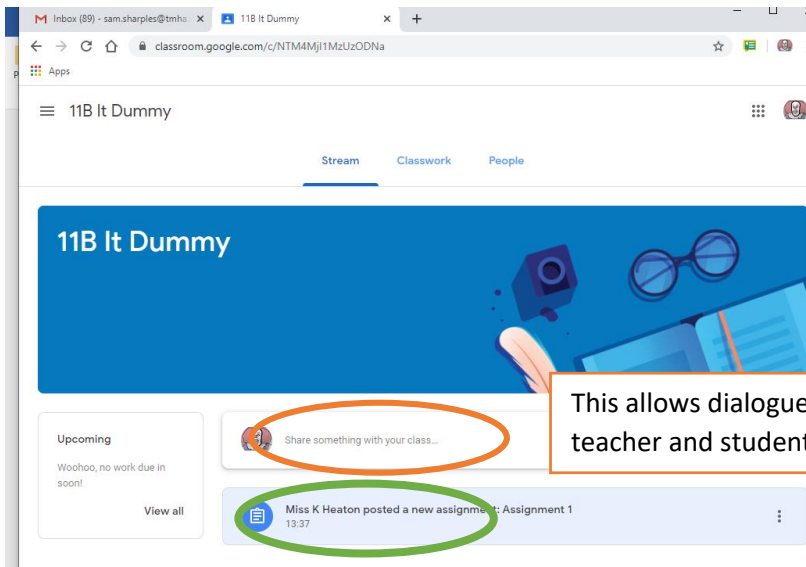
Inbox (89) - sam.sharples@tmha ×
11B It Dummy ×
+
classroom.google.com/c/NTM4MjI1MzUzODNa
Apps

11B It Dummy

Stream
Classwork
People

11B It Dummy

This allows dialogue
teacher and student

Upcoming
Woohoo, no work due in soon!
View all

Share something with your class...

Miss K Heaton posted a new assignm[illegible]: Assignment 1
13:37